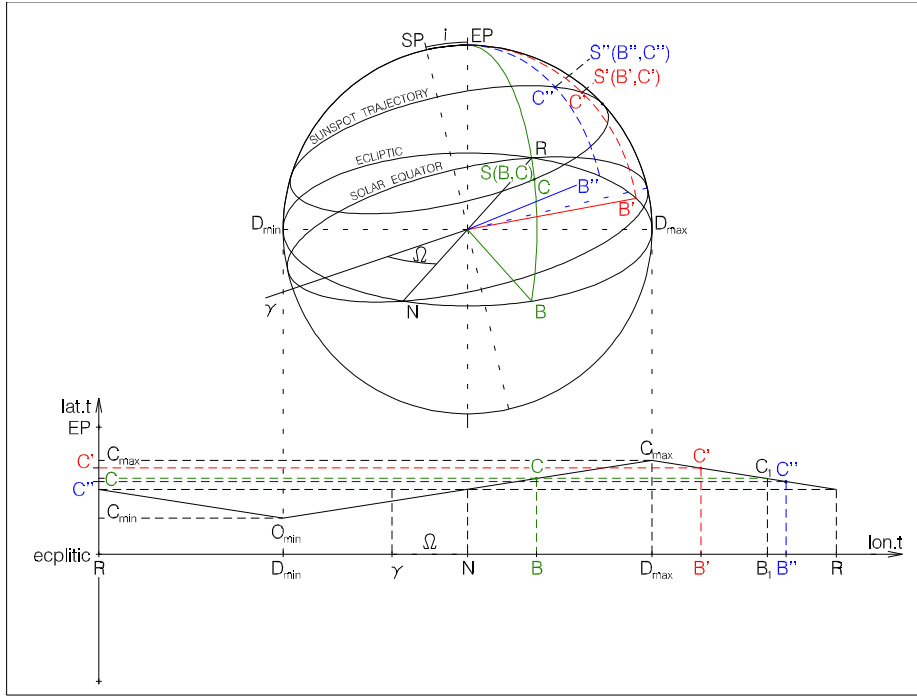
SP
i
EP
S''(B'',C'')
S'(B',C')
C''
C'
SUNSPOT TRAJECTORY
ECLIPTIC
R
SOLAR EQUATOR
S(B,C)
C
B''
B'
$D_{min}$
$D_{max}$
$\Omega$
$\gamma$
N
B
lat.t
EP
$C_{max}$
$C_{max}$
C'
C'
C
C
$C_{l}$
C''
C''
$C_{min}$
$O_{min}$
$\Omega$
ecplitic
lon.t
R
$D_{min}$
$\gamma$
N
B
$D_{max}$
B'
$B_{l}$
B''
R